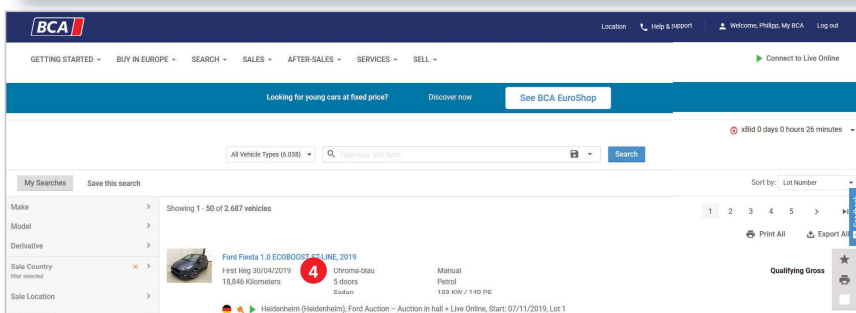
BCA

Location Help & support Welcome, Philipp, My BCA Log out

GETTING STARTED BUY IN EUROPE SEARCH SALES AFTER-SALES SERVICES SELL

Connect to Live Online

Looking for young cars at fixed price? Discover now See BCA EuroShop

xBid 0 days 0 hours 26 minutes

All Vehicle Types (6.038) Type your text here Search

My Searches Save this search

Sort by: Lot Number

Make
Model
Derivative
Sale Country
filter selected
Sale Location

Showing 1 - 50 of 2.687 vehicles

1 2 3 4 5 >

Print All Export All

Ford Fiesta 1.0 ECOBOOST ST-LINE, 2019
First Reg 30/04/2019 Chroma-blau Manual
18,846 Kilometers 5 doors Petrol
Sedan 103 KW / 140 PS

4

Qualifying Gross

Heidenheim (Heidenheim), Ford Auction – Auction in hall + Live Online, Start: 07/11/2019, Lot 1